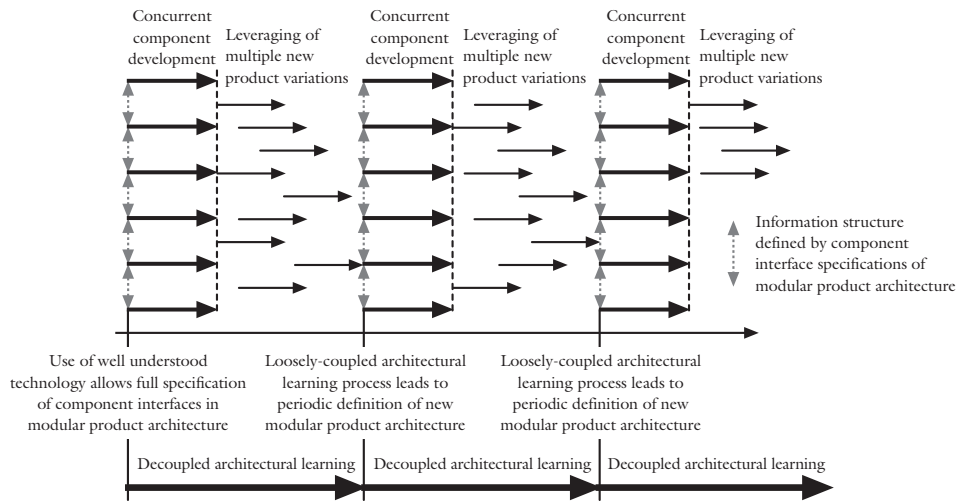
Concurrent component development

Leveraging of multiple new product variations

Concurrent component development

Leveraging of multiple new product variations

Concurrent component development

Leveraging of multiple new product variations

Information structure defined by component interface specifications of modular product architecture

Use of well understood technology allows full specification of component interfaces in modular product architecture

Loosely-coupled architectural learning process leads to periodic definition of new modular product architecture

Loosely-coupled architectural learning process leads to periodic definition of new modular product architecture

Decoupled architectural learning

Decoupled architectural learning

Decoupled architectural learning